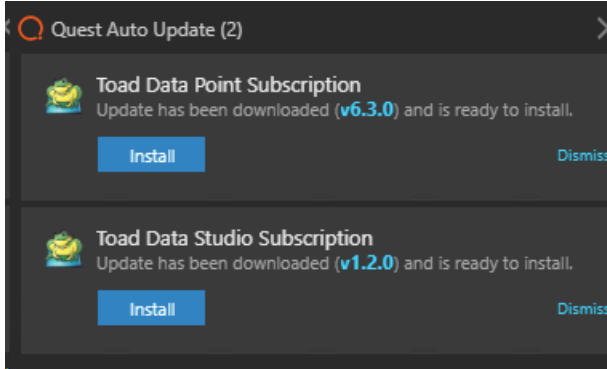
Quest Auto Update (2)

Toad Data Point Subscription
Update has been downloaded (v6.3.0) and is ready to install.

Install

Dismiss

Toad Data Studio Subscription
Update has been downloaded (v1.2.0) and is ready to install.

Install

Dismiss